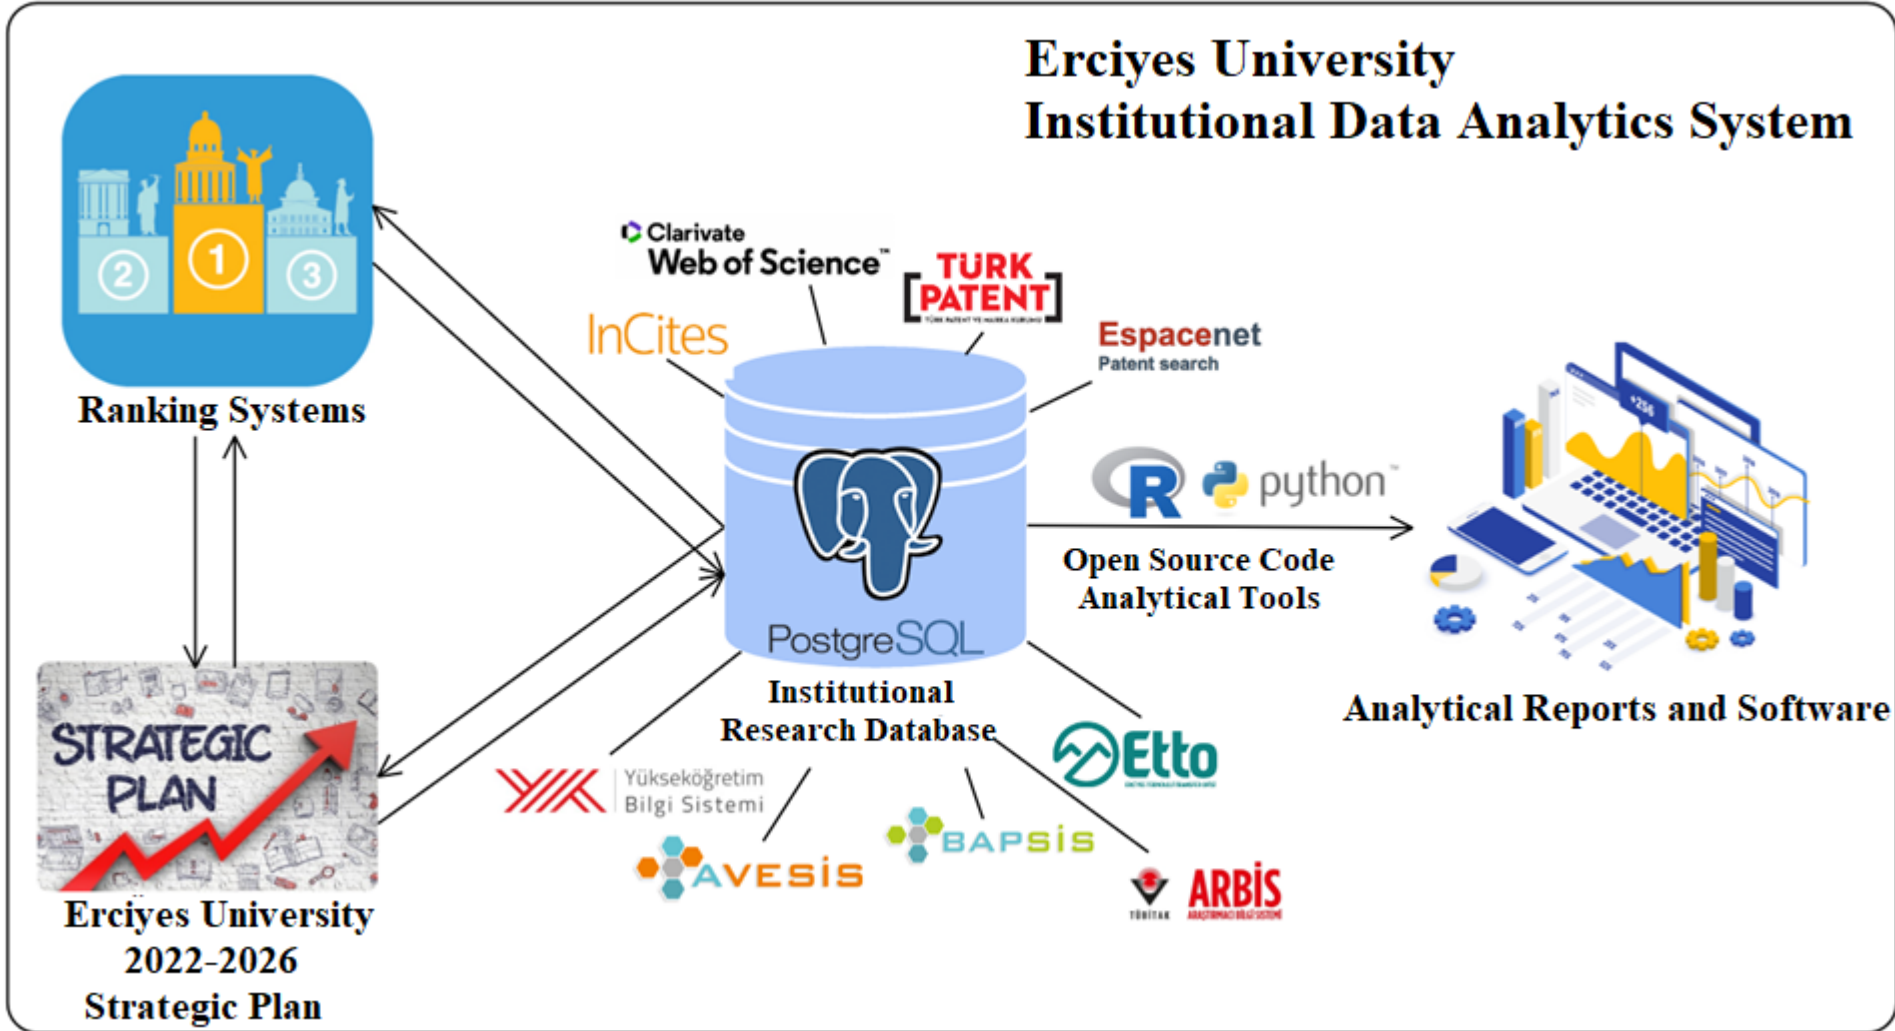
Erciyes University
Institutional Data Analytics System

2 1 3

Ranking Systems

Clarivate
Web of Science™

TÜRK PATENT

InCites

Espacenet
Patent search

PostgreSQL

Institutional
Research Database

R python™

Open Source Code
Analytical Tools

Analytical Reports and Software

STRATEGIC PLAN

Erciyes University
2022-2026
Strategic Plan

Yükseköğretim
Bilgi Sistemi

AVESİS

BAPSİS

Etto

TÜBİTAK ARBİS